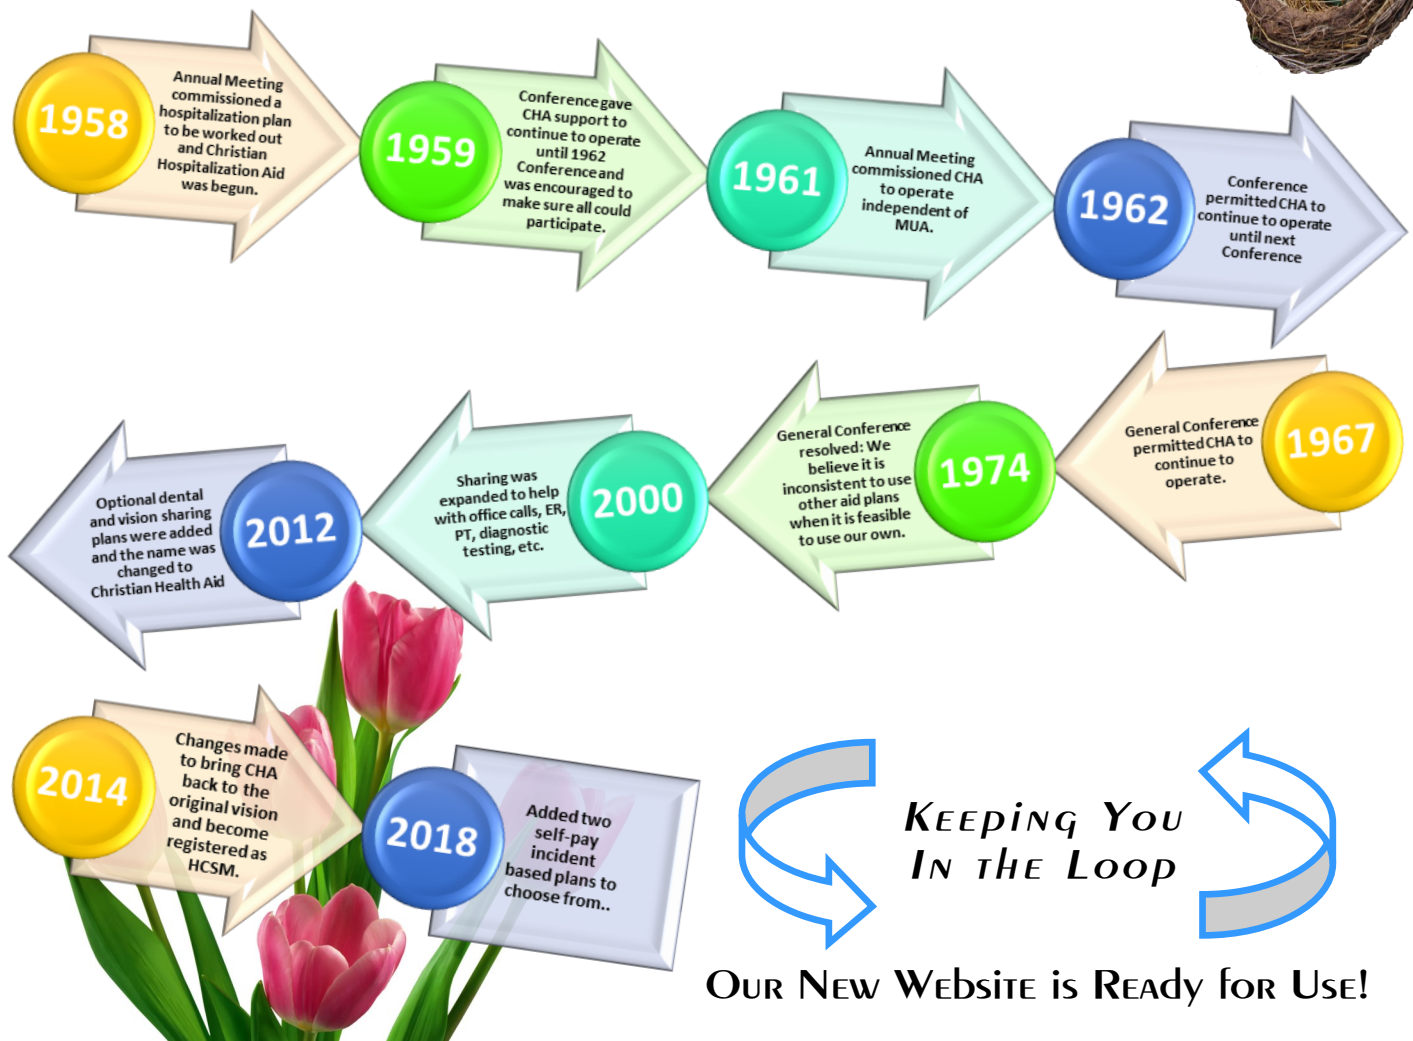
1958

Annual Meeting commissioned a hospitalization plan to be worked out and Christian Hospitalization Aid was begun.

1959

Conference gave CHA support to continue to operate until 1962 Conference and was encouraged to make sure all could participate.

1961

Annual Meeting commissioned CHA to operate independent of MUA.

1962

Conference permitted CHA to continue to operate until next Conference

1967

General Conference permitted CHA to continue to operate.

1974

General Conference resolved: We believe it is inconsistent to use other aid plans when it is feasible to use our own.

2000

Sharing was expanded to help with office calls, ER, PT, diagnostic testing, etc.

2012

Optional dental and vision sharing plans were added and the name was changed to Christian Health Aid

2014

Changes made to bring CHA back to the original vision and become registered as HCSM.

2018

Added two self-pay incident based plans to choose from..

Keeping You In the Loop

Our New Website is Ready for Use!